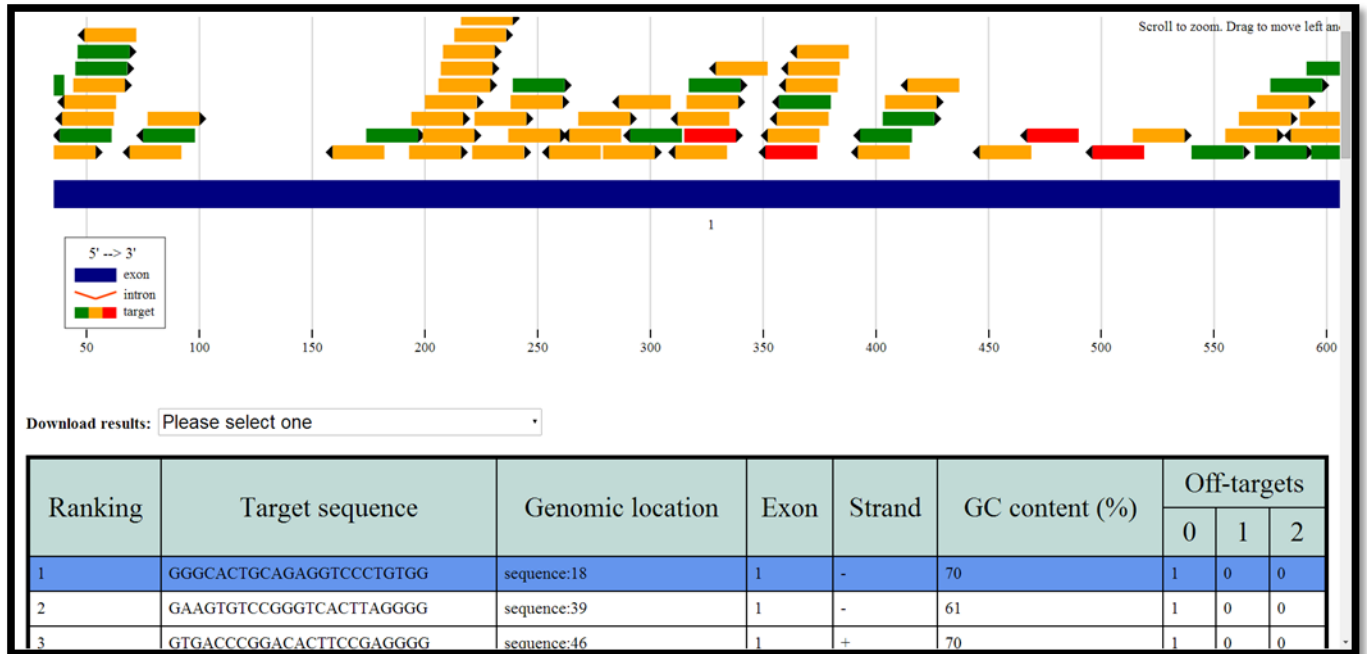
Scroll to zoom. Drag to move left an

1

5' --> 3'
exon
intron
target

50 100 150 200 250 300 350 400 450 500 550 600

Download results: Please select one

| Ranking | Target sequence | Genomic location | Exon | Strand | GC content (%) | Off-targets 0 | 1 | 2 |
|---|---|---|---|---|---|---|---|---|
| 1 | GGGCACTGCAGAGGTCCCTGTGG | sequence:18 | 1 | - | 70 | 1 | 0 | 0 |
| 2 | GAAGTGTCCGGGTCACTTAGGGG | sequence:39 | 1 | - | 61 | 1 | 0 | 0 |
| 3 | GTGACCCGGACACTTCCGAGGGG | sequence:46 | 1 | + | 70 | 1 | 0 | 0 |